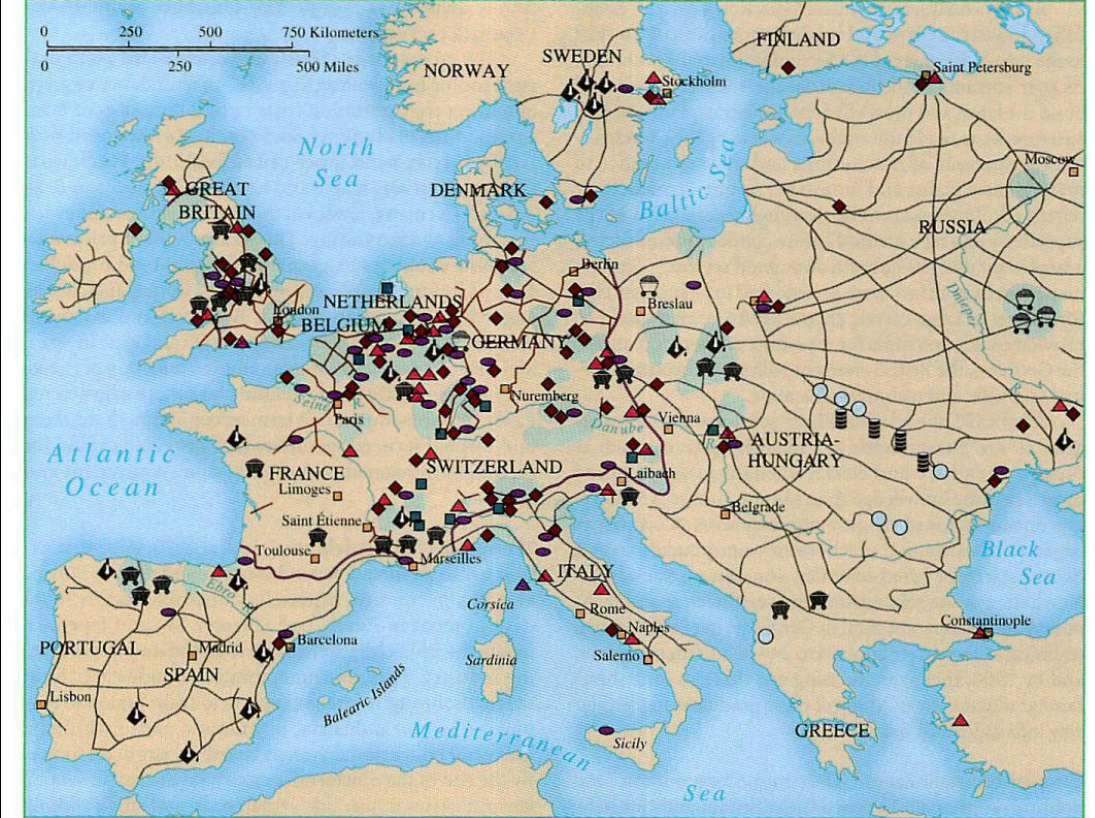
0 250 500 750 Kilometers
0 250 500 Miles

NORWAY
SWEDEN
Stockholm
FINLAND
Saint Petersburg
North Sea
DENMARK
Baltic Sea
Moscow
GREAT BRITAIN
RUSSIA
Berlin
Breslau
Dnieper
London
NETHERLANDS
BELGIUM
GERMANY
Seine R.
Paris
Nuremberg
Vienna
Danube
Atlantic Ocean
FRANCE
SWITZERLAND
AUSTRIA-HUNGARY
Limoges
Laibach
Saint Étienne
Belgrade
Toulouse
Marseilles
Black Sea
Ebro R.
ITALY
Corsica
Rome
Constantinople
PORTUGAL
Madrid
Barcelona
Naples
SPAIN
Sardinia
Salerno
Lisbon
Balearic Islands
Mediterranean Sea
Sicily
GREECE